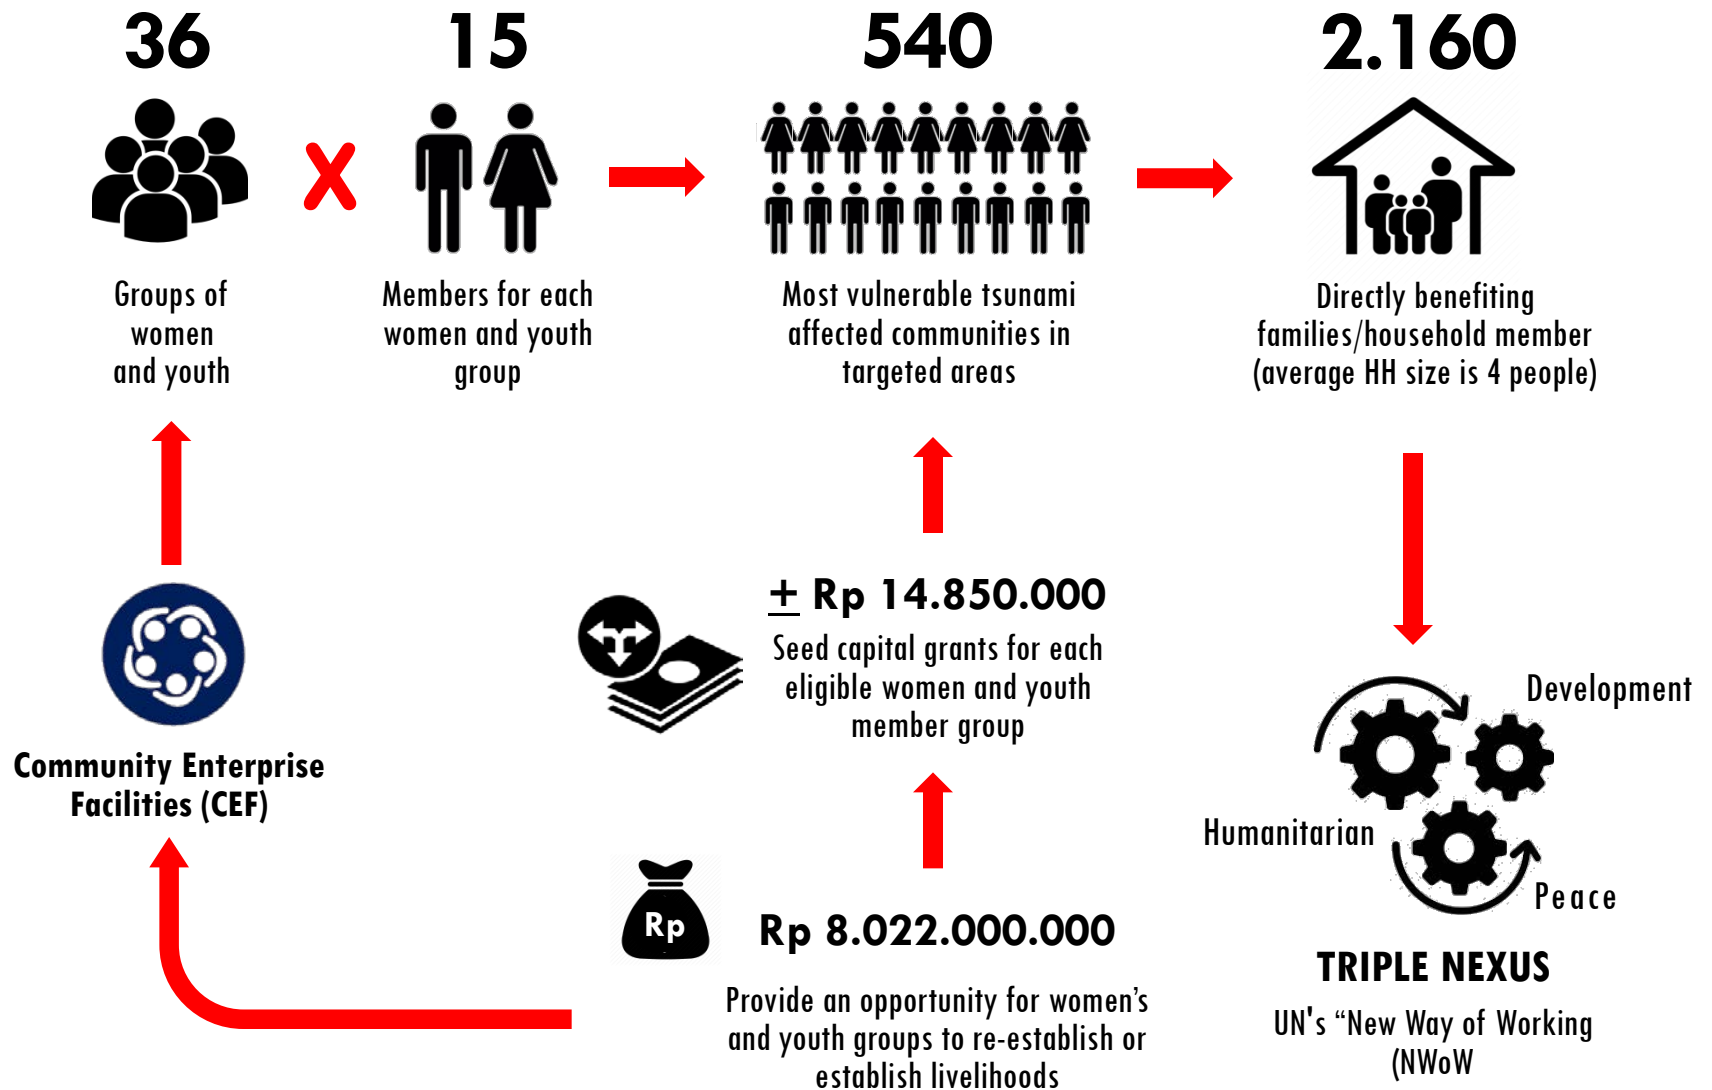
36

Groups of women and youth

15

Members for each women and youth group

540

Most vulnerable tsunami affected communities in targeted areas

2.160

Directly benefiting families/household member (average HH size is 4 people)

Community Enterprise Facilities (CEF)

$\pm$ Rp 14.850.000

Seed capital grants for each eligible women and youth member group

Rp

Rp 8.022.000.000

Provide an opportunity for women's and youth groups to re-establish or establish livelihoods

Development

Humanitarian

Peace

TRIPLE NEXUS

UN's "New Way of Working (NWoW